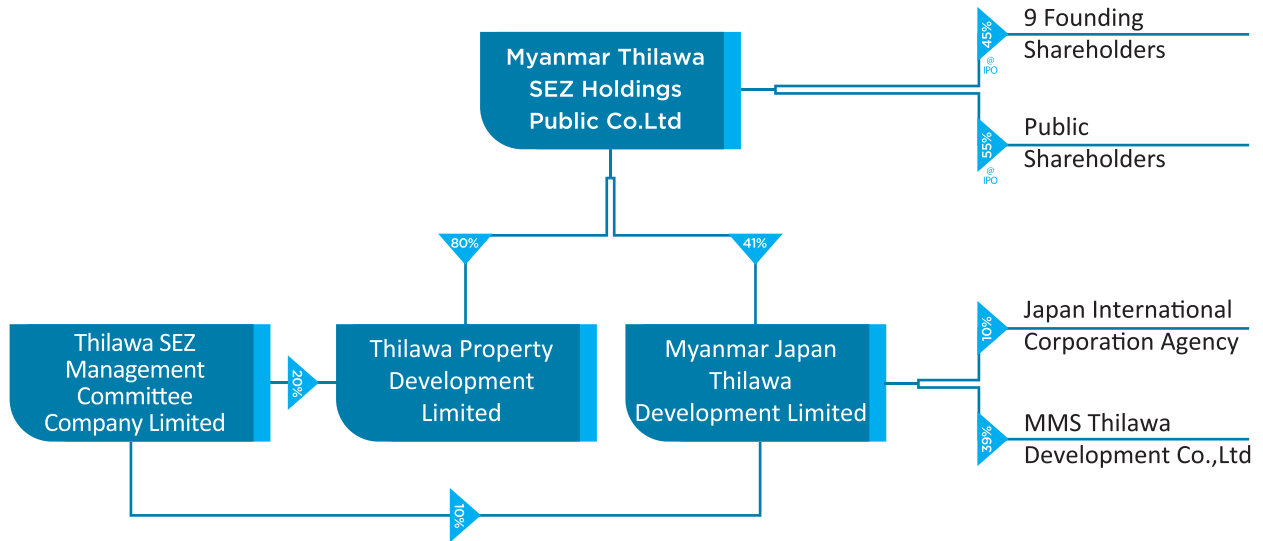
Myanmar Thilawa SEZ Holdings Public Co.Ltd

45% @ IPO

9 Founding Shareholders

55% @ IPO

Public Shareholders

80%

41%

Thilawa SEZ Management Committee Company Limited

20%

Thilawa Property Development Limited

Myanmar Japan Thilawa Development Limited

10%

Japan International Corporation Agency

39%

MMS Thilawa Development Co.,Ltd

10%